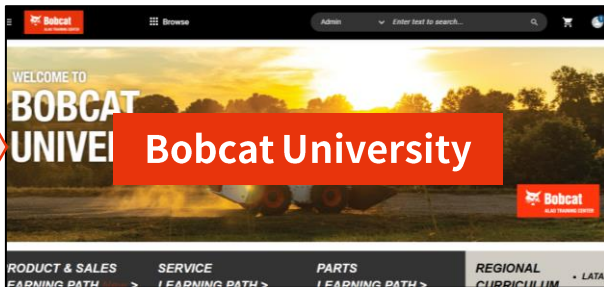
Bobcat ALAO TRAINING CENTER

Browse

Admin

Enter text to search...

WELCOME TO

BOBCAT

UNIVE

Bobcat University

Bobcat ALAO TRAINING CENTER

RODUCT & SALES EARNING PATH >

SERVICE LEARNING PATH >

PARTS LEARNING PATH >

REGIONAL CURRICULUM

• LATA